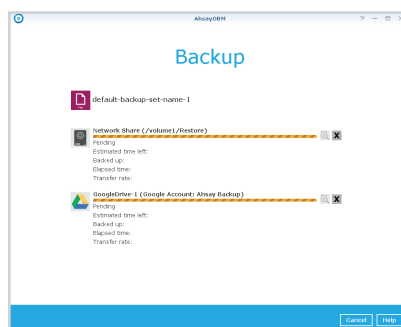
AhsayOBM

? — □ ×

Backup

default-backup-set-name-1

Network Share (/volume1/Restore)
Pending
Estimated time left:
Backed up:
Elapsed time:
Transfer rate:

GoogleDrive-1 (Google Account: Ahsay Backup)
Pending
Estimated time left:
Backed up:
Elapsed time:
Transfer rate:

Cancel Help